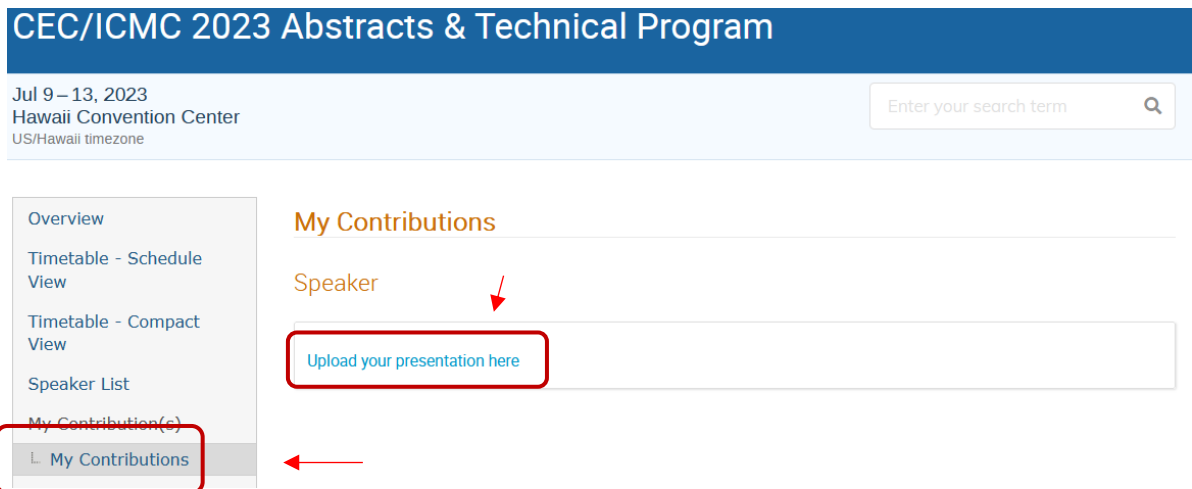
CEC/ICMC 2023 Abstracts & Technical Program

Jul 9 – 13, 2023
Hawaii Convention Center
US/Hawaii timezone

Enter your search term

Overview

Timetable - Schedule View

Timetable - Compact View

Speaker List

My Contribution(s)

My Contributions

My Contributions

Speaker

Upload your presentation here